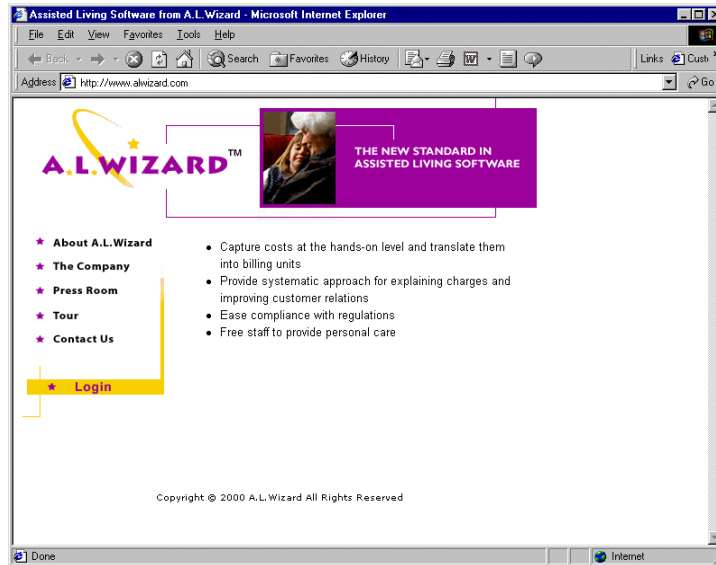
Assisted Living Software from A.L.Wizard - Microsoft Internet Explorer

File Edit View Favorites Tools Help

Back Search Favorites History

Links Cust

Address http://www.alwizard.com

Go

A.L.WIZARD™

THE NEW STANDARD IN ASSISTED LIVING SOFTWARE

About A.L.Wizard
The Company
Press Room
Tour
Contact Us

Login

- Capture costs at the hands-on level and translate them into billing units
- Provide systematic approach for explaining charges and improving customer relations
- Ease compliance with regulations
- Free staff to provide personal care

Copyright © 2000 A.L.Wizard All Rights Reserved

Done

Internet